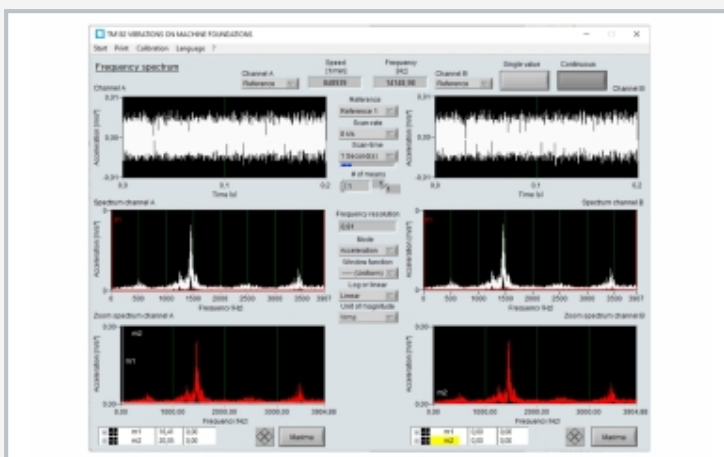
TM 182 VIBRATIONS ON MACHINE FOUNDATIONS

Start Print Calibration Language ?

Frequency spectrum

Channel A
Reference

Speed [1/min]
0,0039

Frequency [Hz]
14145,96

Channel B
Reference

Single value

Continuous

Channel A

Channel B

0,01

0,00

-0,01

Acceleration [m/s²]

0,0 0,1 0,2
Time [s]

Reference
Reference 1
Scan rate
8 k/s
Scan time
1 Second(s)
# of means
1 5

Spectrum channel A

Spectrum channel B

Frequency resolution
0,01

Mode
Acceleration
Window function
Uniform
Log or linear
Linear
Unit of magnitude
Vrms

0 500 1000 1500 2000 2500 3000 3500 3907
Frequency [Hz]

Zoom spectrum channel A

Zoom spectrum channel B

m2

m1

0,00 1000,00 2000,00 3000,00 3904,86
Frequency [Hz]

m1 10,41 0,00
m2 20,05 0,00

Maxima

m1 0,00 0,00
m2 0,00 0,00

Maxima